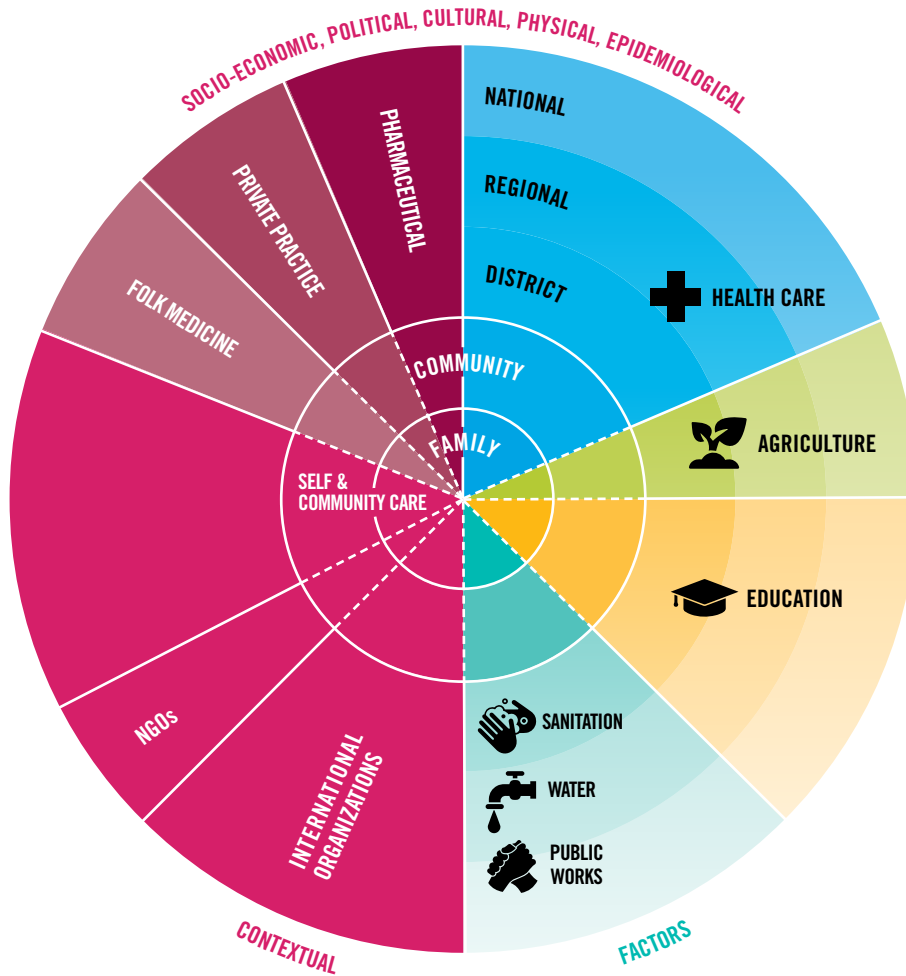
SOCIO-ECONOMIC, POLITICAL, CULTURAL, PHYSICAL, EPIDEMIOLOGICAL

PHARMACEUTICAL

PRIVATE PRACTICE

FOLK MEDICINE

NATIONAL

REGIONAL

DISTRICT

HEALTH CARE

COMMUNITY

FAMILY

AGRICULTURE

SELF & COMMUNITY CARE

EDUCATION

NGOs

INTERNATIONAL ORGANIZATIONS

SANITATION

WATER

PUBLIC WORKS

CONTEXTUAL

FACTORS